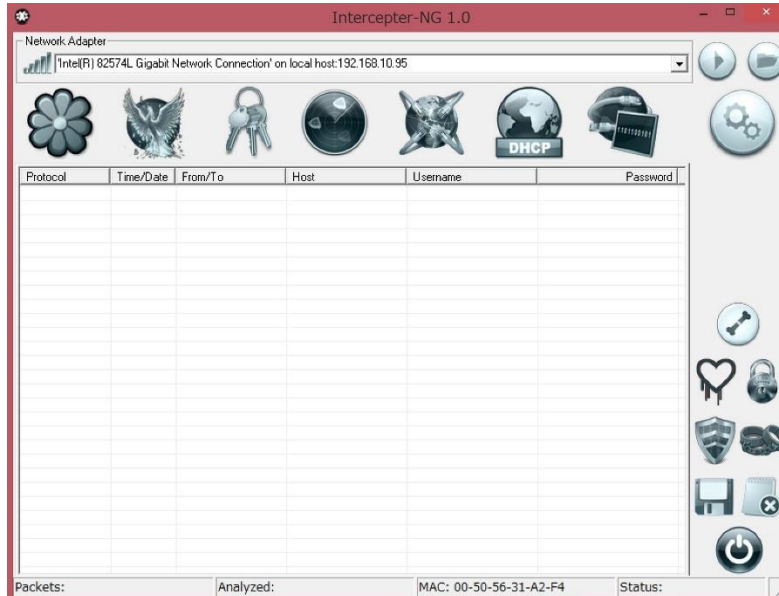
Intercepter-NG 1.0

Network Adapter

'Intel(R) 82574L Gigabit Network Connection' on local host:192.168.10.95

DHCP

1101100101

| Protocol | Time/Date | From/To | Host | Username | Password |
|---|---|---|---|---|---|

Packets: Analyzed: MAC: 00-50-56-31-A2-F4 Status: